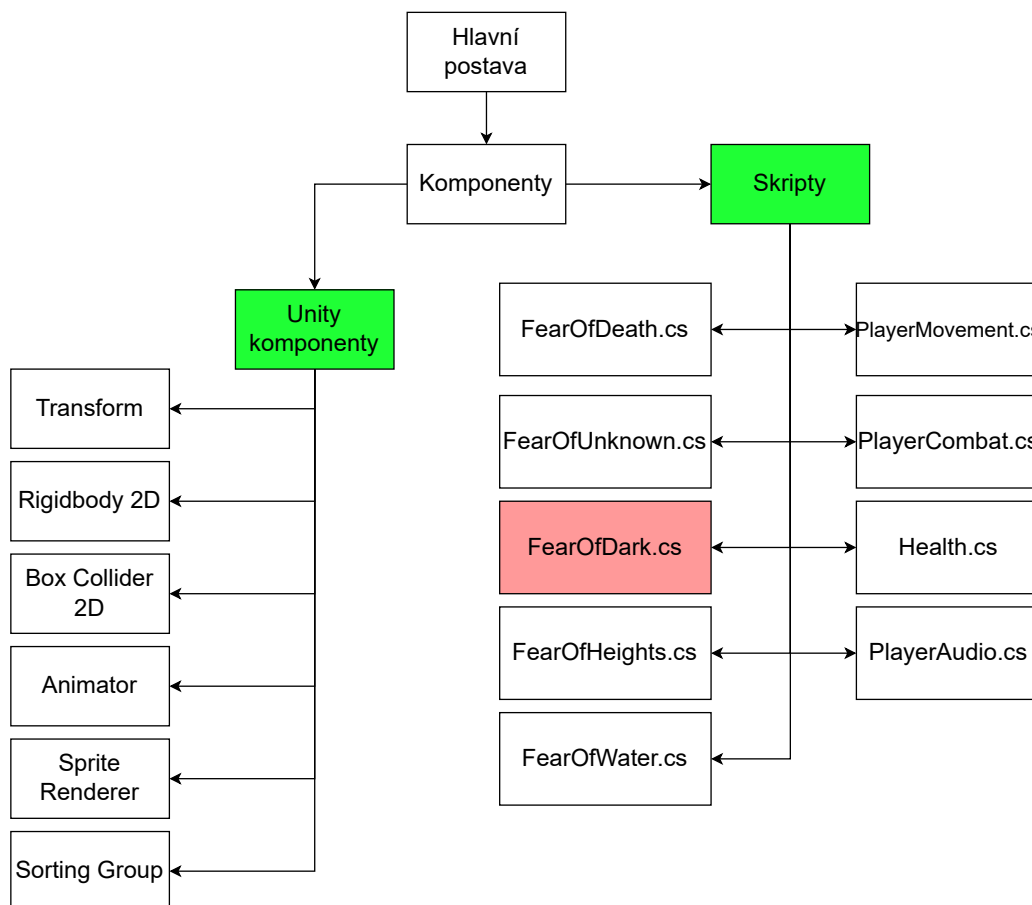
Hlavní postava

Komponenty

Skripty

Unity komponenty

Transform

Rigidbody 2D

Box Collider 2D

Animator

Sprite Renderer

Sorting Group

FearOfDeath.cs

PlayerMovement.cs

FearOfUnknown.cs

PlayerCombat.cs

FearOfDark.cs

Health.cs

FearOfHeights.cs

PlayerAudio.cs

FearOfWater.cs